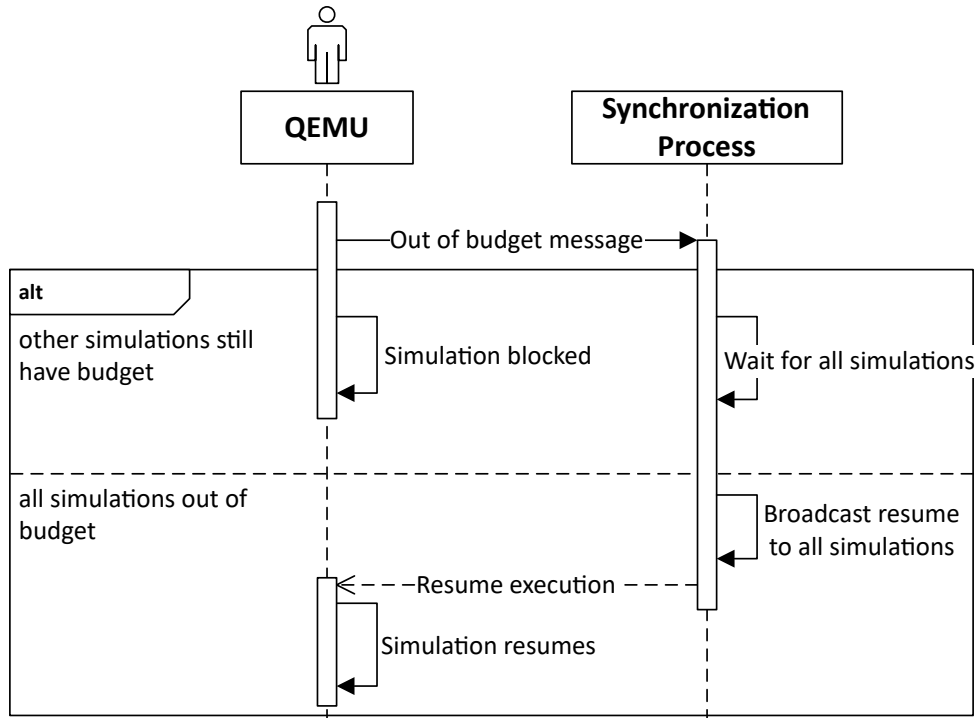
QEMU

Synchronization Process

Out of budget message

alt

other simulations still have budget

Simulation blocked

Wait for all simulations

all simulations out of budget

Broadcast resume to all simulations

Resume execution

Simulation resumes